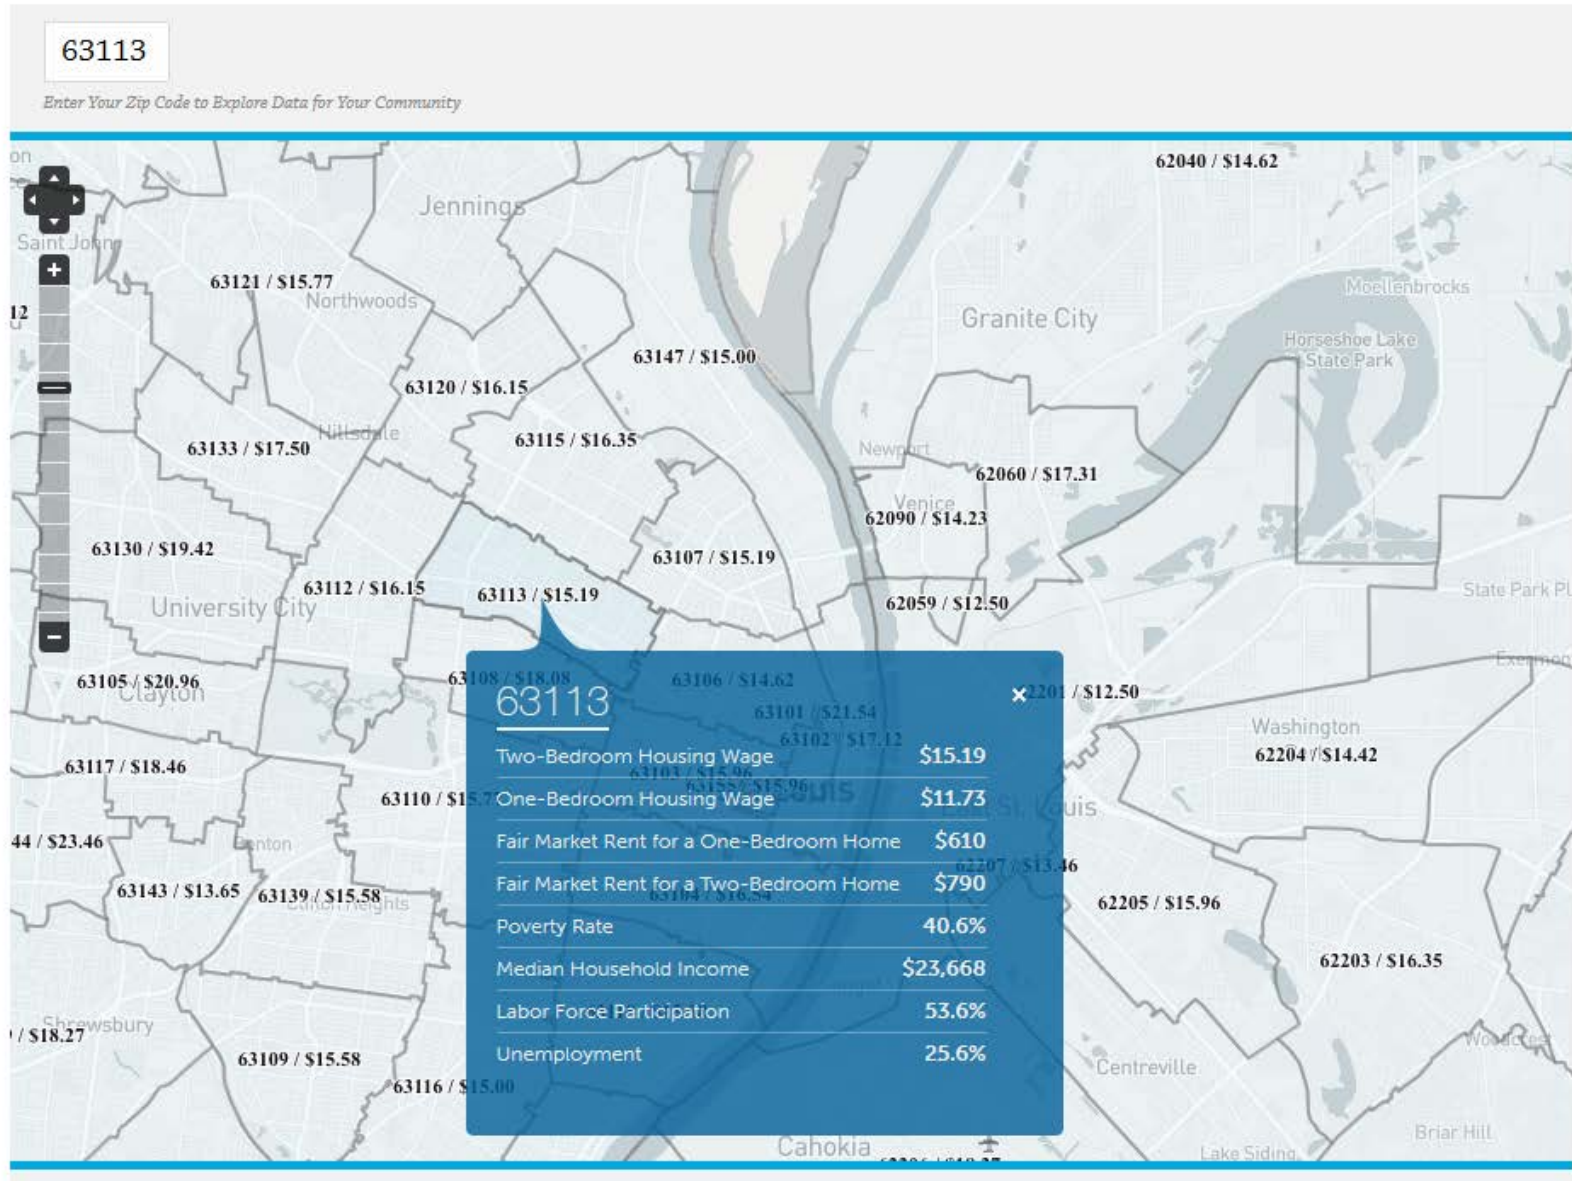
63113

Enter Your Zip Code to Explore Data for Your Community

62040 / $14.62

Jennings

Saint John

63121 / $15.77

Northwoods

12

Granite City

Moellenbrocks

Horseshoe Lake State Park

63147 / $15.00

63120 / $16.15

63115 / $16.35

Hillsdale

63133 / $17.50

Newport

62060 / $17.31

Venice

62090 / $14.23

63130 / $19.42

63107 / $15.19

63112 / $16.15

63113 / $15.19

University City

62059 / $12.50

State Park Pl

63105 / $20.96

Clayton

63108 / $18.08

63106 / $14.62

62201 / $12.50

63101 / $21.54

63102 / $17.12

Washington

62204 / $14.42

63117 / $18.46

63103 / $15.96

63110 / $15.7

East St. Louis

44 / $23.46

62207 / $13.46

63143 / $13.65

63139 / $15.58

63104 / $16.54

62205 / $15.96

62203 / $16.35

Shrewsbury

/ $18.27

63109 / $15.58

63116 / $15.00

Centreville

Cahokia

Briar Hill

Lake Siding

63113

| Two-Bedroom Housing Wage | $15.19 |
|---|---|
| One-Bedroom Housing Wage | $11.73 |
| Fair Market Rent for a One-Bedroom Home | $610 |
| Fair Market Rent for a Two-Bedroom Home | $790 |
| Poverty Rate | 40.6% |
| Median Household Income | $23,668 |
| Labor Force Participation | 53.6% |
| Unemployment | 25.6% |